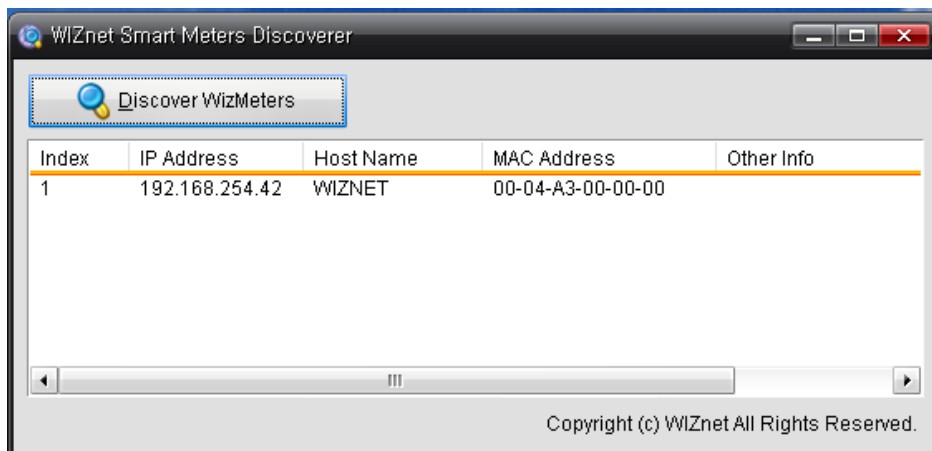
WIZnet Smart Meters Discoverer

Discover WizMeters

| Index | IP Address | Host Name | MAC Address | Other Info |
|---|---|---|---|---|
| 1 | 192.168.254.42 | WIZNET | 00-04-A3-00-00-00 | |

Copyright (c) WIZnet All Rights Reserved.